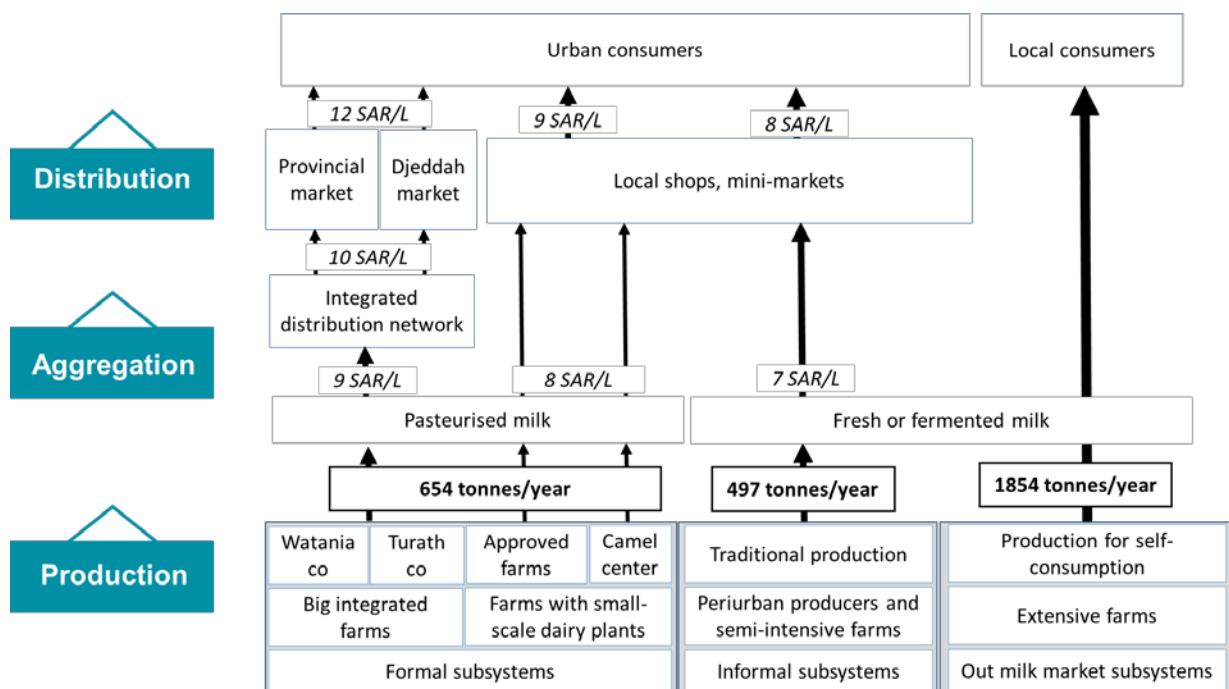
Urban consumers

Local consumers

Distribution

12 SAR/L

9 SAR/L

8 SAR/L

Provincial market

Djeddah market

Local shops, mini-markets

10 SAR/L

Aggregation

Integrated distribution network

9 SAR/L

8 SAR/L

7 SAR/L

Pasteurised milk

Fresh or fermented milk

654 tonnes/year

497 tonnes/year

1854 tonnes/year

Production

Watania co

Turath co

Approved farms

Camel center

Traditional production

Production for self-consumption

Big integrated farms

Farms with small-scale dairy plants

Periurban producers and semi-intensive farms

Extensive farms

Formal subsystems

Informal subsystems

Out milk market subsystems